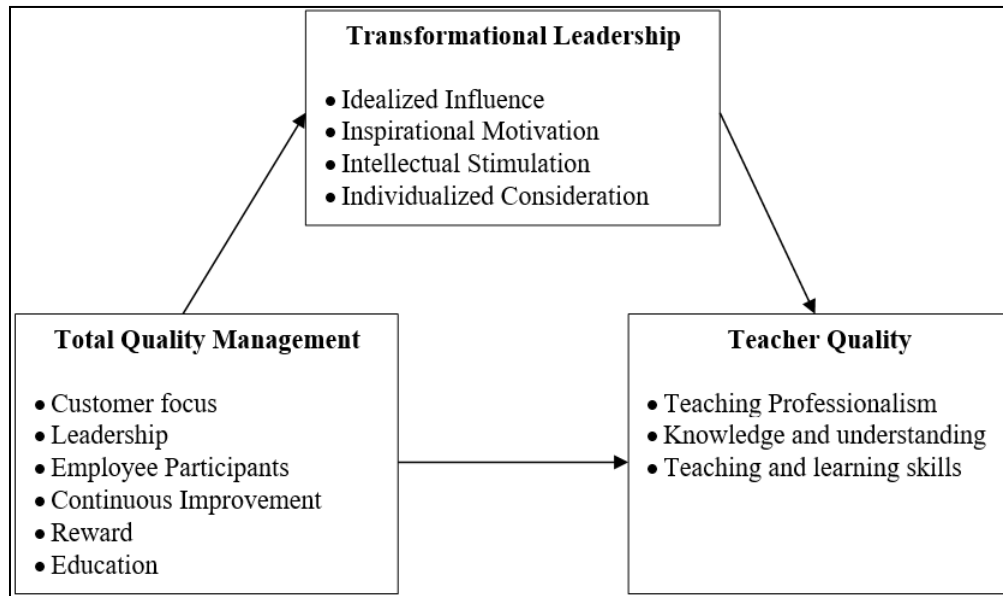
Transformational Leadership

• Idealized Influence
• Inspirational Motivation
• Intellectual Stimulation
• Individualized Consideration

Total Quality Management

• Customer focus
• Leadership
• Employee Participants
• Continuous Improvement
• Reward
• Education

Teacher Quality

• Teaching Professionalism
• Knowledge and understanding
• Teaching and learning skills